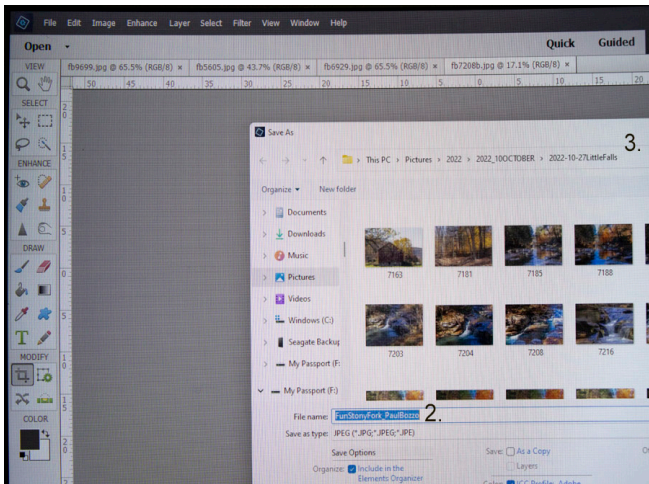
File Edit Image Enhance Layer Select Filter View Window Help

Open

Quick Guided

VIEW

fb9699.jpg @ 65.5% (RGB/8) ×

fb5605.jpg @ 43.7% (RGB/8) ×

fb6929.jpg @ 65.5% (RGB/8) ×

fb7208b.jpg @ 17.1% (RGB/8) ×

50 45 40 35 30 25 20 15 10 5 0 5 10 15 20

SELECT

ENHANCE

DRAW

MODIFY

COLOR

Save As

3.

This PC › Pictures › 2022 › 2022_10OCTOBER › 2022-10-27LittleFalls

Organize ▾ New folder

Documents

Downloads

Music

Pictures

Videos

Windows (C:)

Seagate Backup

My Passport (F:

My Passport (F:)

7163 7181 7185 7188

7203 7204 7208 7216

File name: FunStonyFork_PaulBozzo

2.

Save as type: JPEG (*.JPG;*.JPEG;*.JPE)

Save Options

Organize: Include in the Elements Organizer

Save: As a Copy

Layers

Color: ICC Profile: Adobe